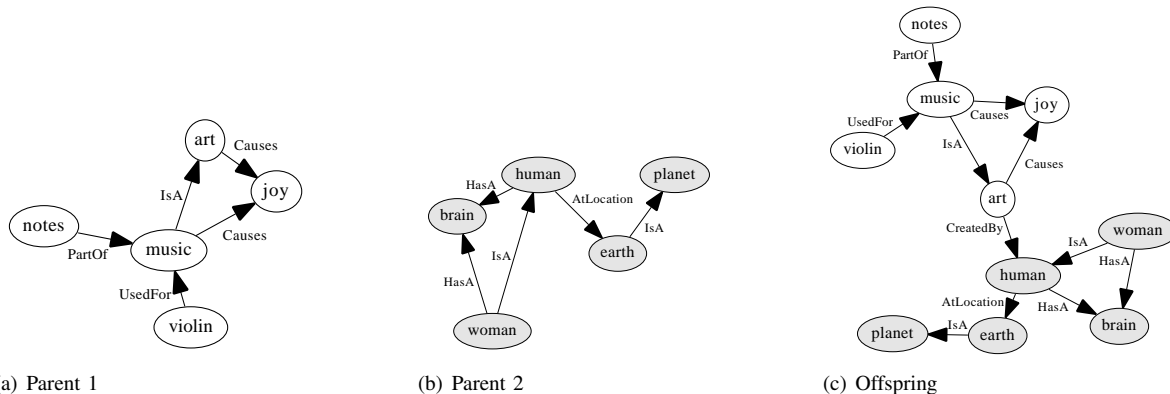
art

Causes

joy

IsA

notes

Causes

music

PartOf

UsedFor

violin

(a) Parent 1

human

planet

HasA

AtLocation

brain

earth

IsA

IsA

HasA

woman

(b) Parent 2

notes

PartOf

music

joy

Causes

UsedFor

violin

IsA

Causes

art

CreatedBy

woman

IsA

HasA

human

AtLocation

HasA

planet

IsA

earth

brain

(c) Offspring